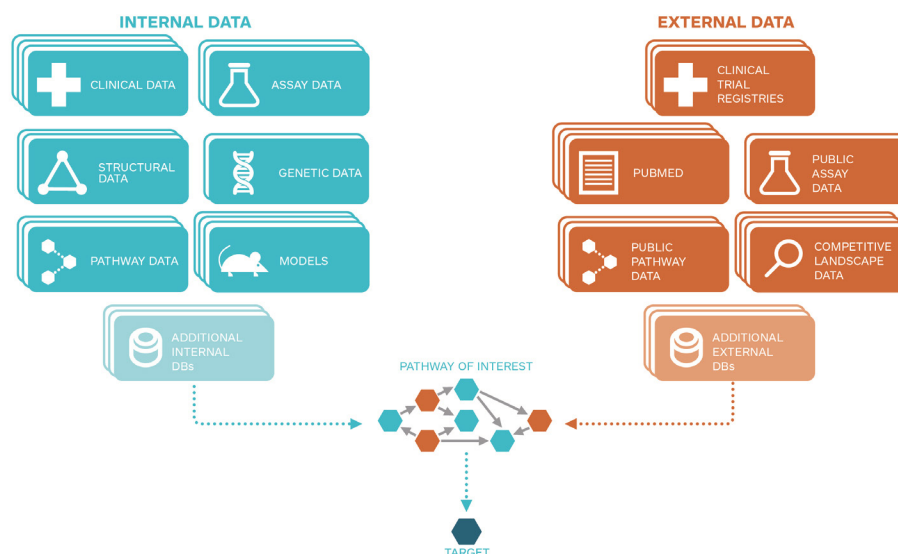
INTERNAL DATA

CLINICAL DATA

ASSAY DATA

STRUCTURAL DATA

GENETIC DATA

PATHWAY DATA

MODELS

ADDITIONAL INTERNAL DBs

EXTERNAL DATA

CLINICAL TRIAL REGISTRIES

PUBMED

PUBLIC ASSAY DATA

PUBLIC PATHWAY DATA

COMPETITIVE LANDSCAPE DATA

ADDITIONAL EXTERNAL DBs

PATHWAY OF INTEREST

TARGET